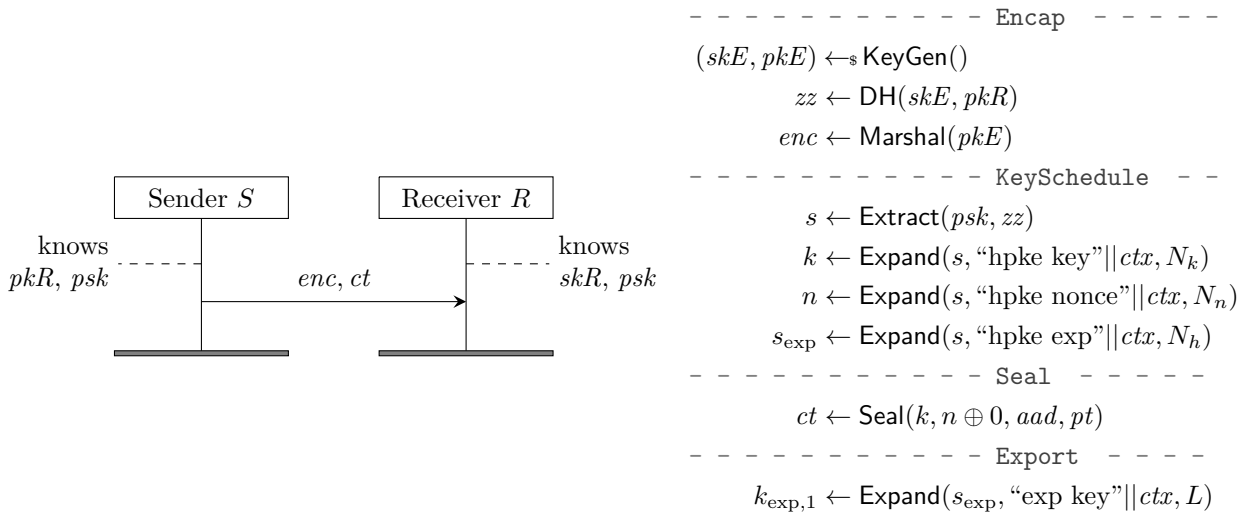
Sender $S$

Receiver $R$

knows $pkR$, $psk$

knows $skR$, $psk$

$enc$, $ct$

- - - - - - - - - - - - Encap - - - - -

$(skE, pkE) \leftarrow_{\$} \mathsf{KeyGen}()$

$zz \leftarrow \mathsf{DH}(skE, pkR)$

$enc \leftarrow \mathsf{Marshal}(pkE)$

- - - - - - - - - - - - KeySchedule - -

$s \leftarrow \mathsf{Extract}(psk, zz)$

$k \leftarrow \mathsf{Expand}(s, \text{“hpke key”}||ctx, N_k)$

$n \leftarrow \mathsf{Expand}(s, \text{“hpke nonce”}||ctx, N_n)$

$s_{\text{exp}} \leftarrow \mathsf{Expand}(s, \text{“hpke exp”}||ctx, N_h)$

- - - - - - - - - - - - Seal - - - - -

$ct \leftarrow \mathsf{Seal}(k, n \oplus 0, aad, pt)$

- - - - - - - - - - - - Export - - - -

$k_{\text{exp},1} \leftarrow \mathsf{Expand}(s_{\text{exp}}, \text{“exp key”}||ctx, L)$